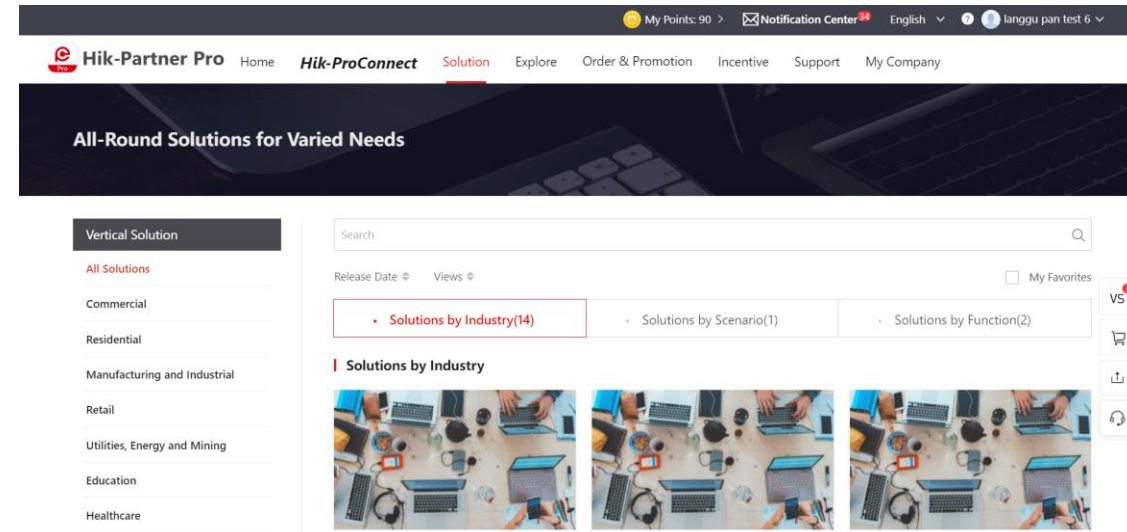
My Points: 90 > Notification Center 34 English ∨ langgu pan test 6 ∨

Hik-Partner Pro Home Hik-ProConnect Solution Explore Order & Promotion Incentive Support My Company

All-Round Solutions for Varied Needs

Vertical Solution

All Solutions

Commercial

Residential

Manufacturing and Industrial

Retail

Utilities, Energy and Mining

Education

Healthcare

Search

Release Date Views

My Favorites

• Solutions by Industry(14)

• Solutions by Scenario(1)

• Solutions by Function(2)

Solutions by Industry

VS